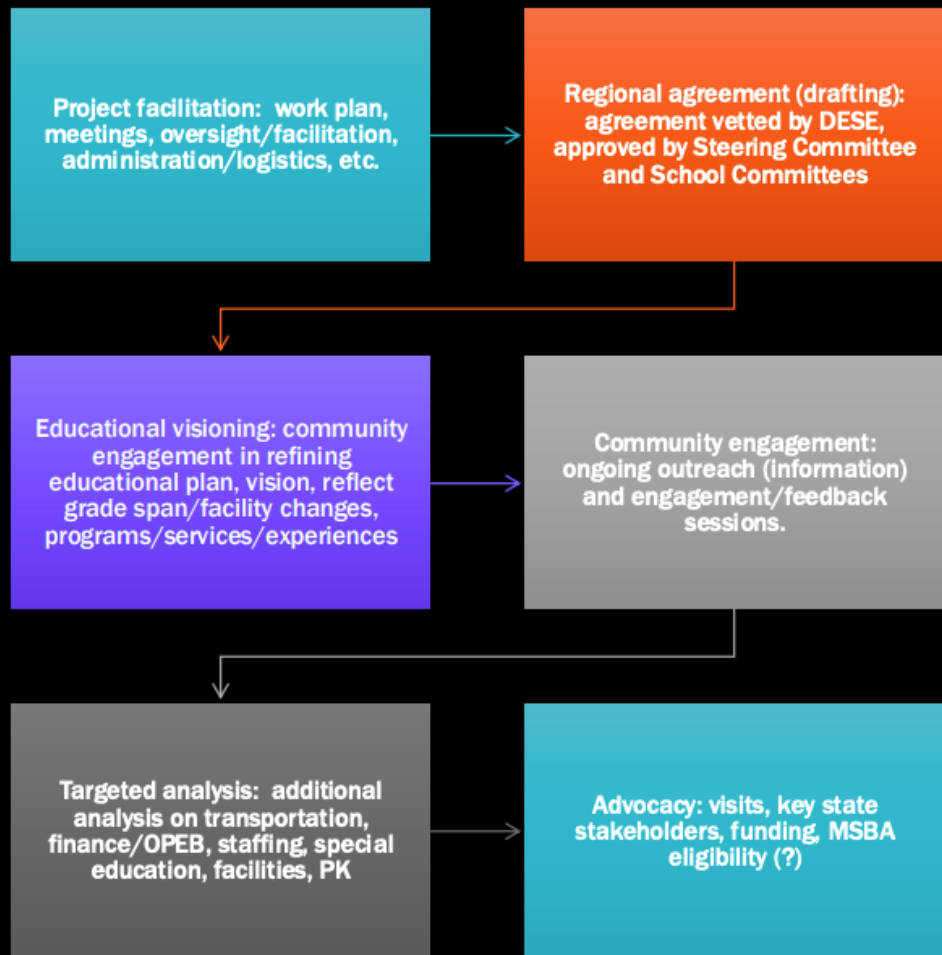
Project facilitation: work plan, meetings, oversight/facilitation, administration/logistics, etc.

Regional agreement (drafting): agreement vetted by DESE, approved by Steering Committee and School Committees

Educational visioning: community engagement in refining educational plan, vision, reflect grade span/facility changes, programs/services/experiences

Community engagement: ongoing outreach (information) and engagement/feedback sessions.

Targeted analysis: additional analysis on transportation, finance/OPEB, staffing, special education, facilities, PK

Advocacy: visits, key state stakeholders, funding, MSBA eligibility (?)